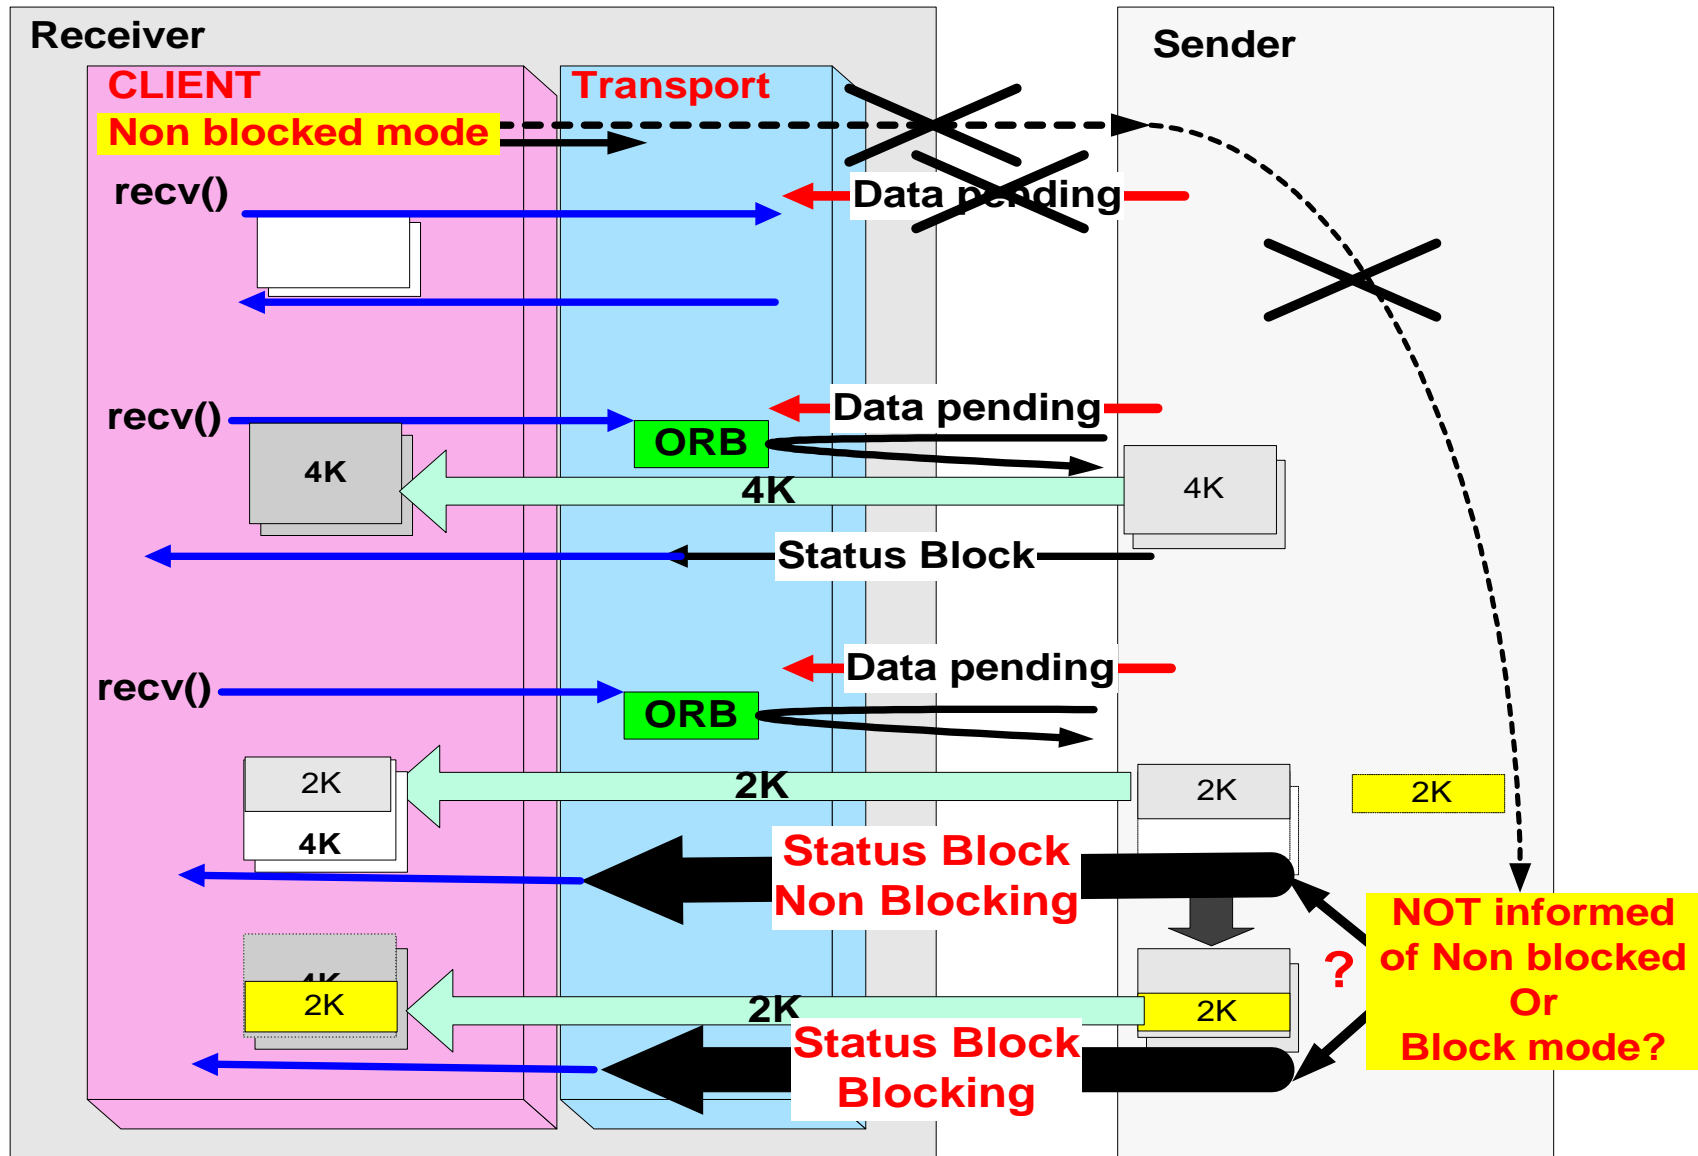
Receiver

Sender

CLIENT

Transport

Non blocked mode

recv()

Data pending

recv()

Data pending

ORB

4K

4K

4K

Status Block

recv()

Data pending

ORB

2K

2K

4K

2K

2K

Status Block
Non Blocking

4K

2K

2K

2K

Status Block
Blocking

?

NOT informed of Non blocked Or Block mode?